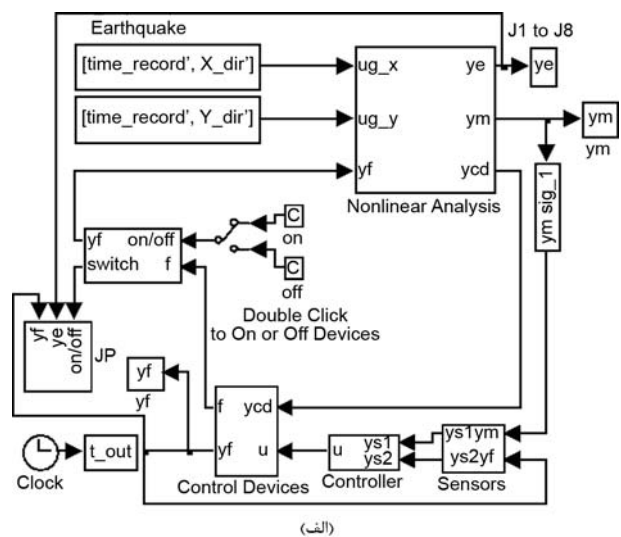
Earthquake

J1 to J8

[time_record', X_dir']

[time_record', Y_dir']

ug_x

ye

ye

ug_y

ym

ym

ym

yf

ycd

ym sig_1

Nonlinear Analysis

yf on/off

switch f

C

on

C

off

Double Click
to On or Off Devices

yf
ye
on/off

JP

yf

yf

f ycd

yf u

u ys1
ys2

ys1ym
ys2yf

t_out

Clock

Control Devices

Controller

Sensors

(الف)